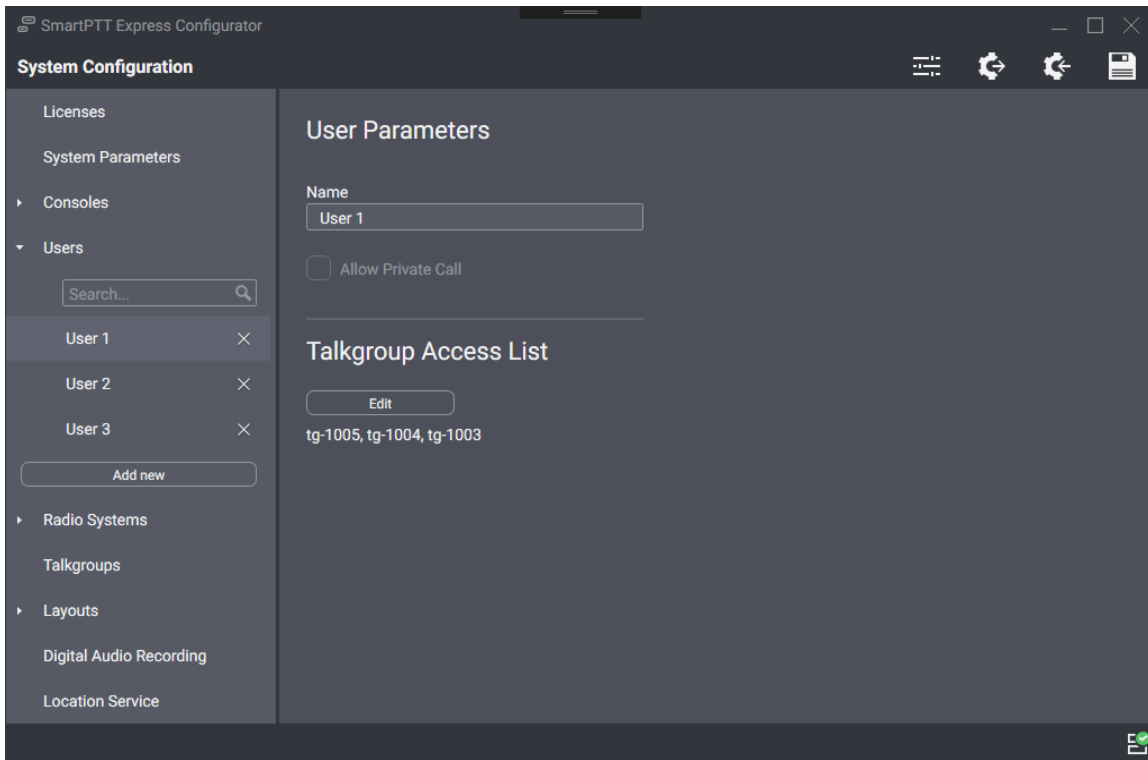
SmartPTT Express Configurator

System Configuration

Licenses

System Parameters

Consoles

Users

Search...

User 1

User 2

User 3

Add new

Radio Systems

Talkgroups

Layouts

Digital Audio Recording

Location Service

User Parameters

Name

User 1

Allow Private Call

Talkgroup Access List

Edit

tg-1005, tg-1004, tg-1003